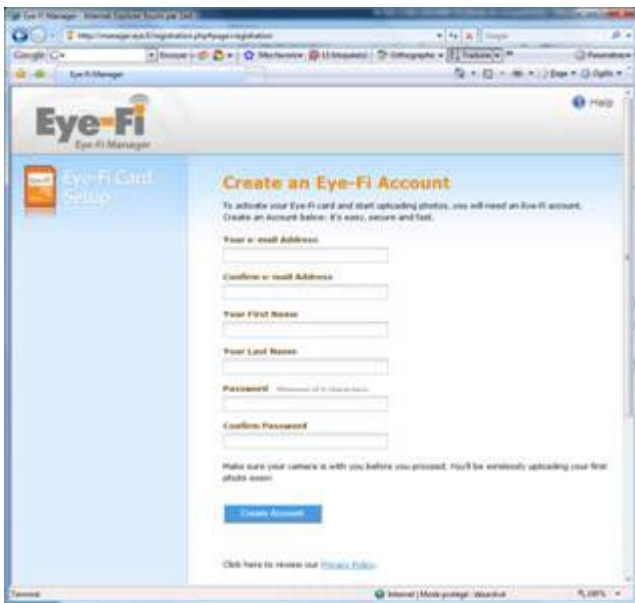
Eye-Fi Manager - Internet Explorer fourni par Dell

http://manager.eye.fi/registration.php#page=registration

Google

Eye-Fi Manager

Eye-Fi
Eye-Fi Manager

Help

Eye-Fi Card Setup

Create an Eye-Fi Account

To activate your Eye-Fi card and start uploading photos, you will need an Eye-Fi account. Create an Account below. It's easy, secure and fast.

Your e-mail Address

Confirm e-mail Address

Your First Name

Your Last Name

Password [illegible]

Confirm Password

Make sure your camera is with you before you proceed. You'll be wirelessly uploading your first photo soon!

Create Account

Click here to review our Privacy Policy.

Terminé

Internet | Mode protégé : désactivé

100%